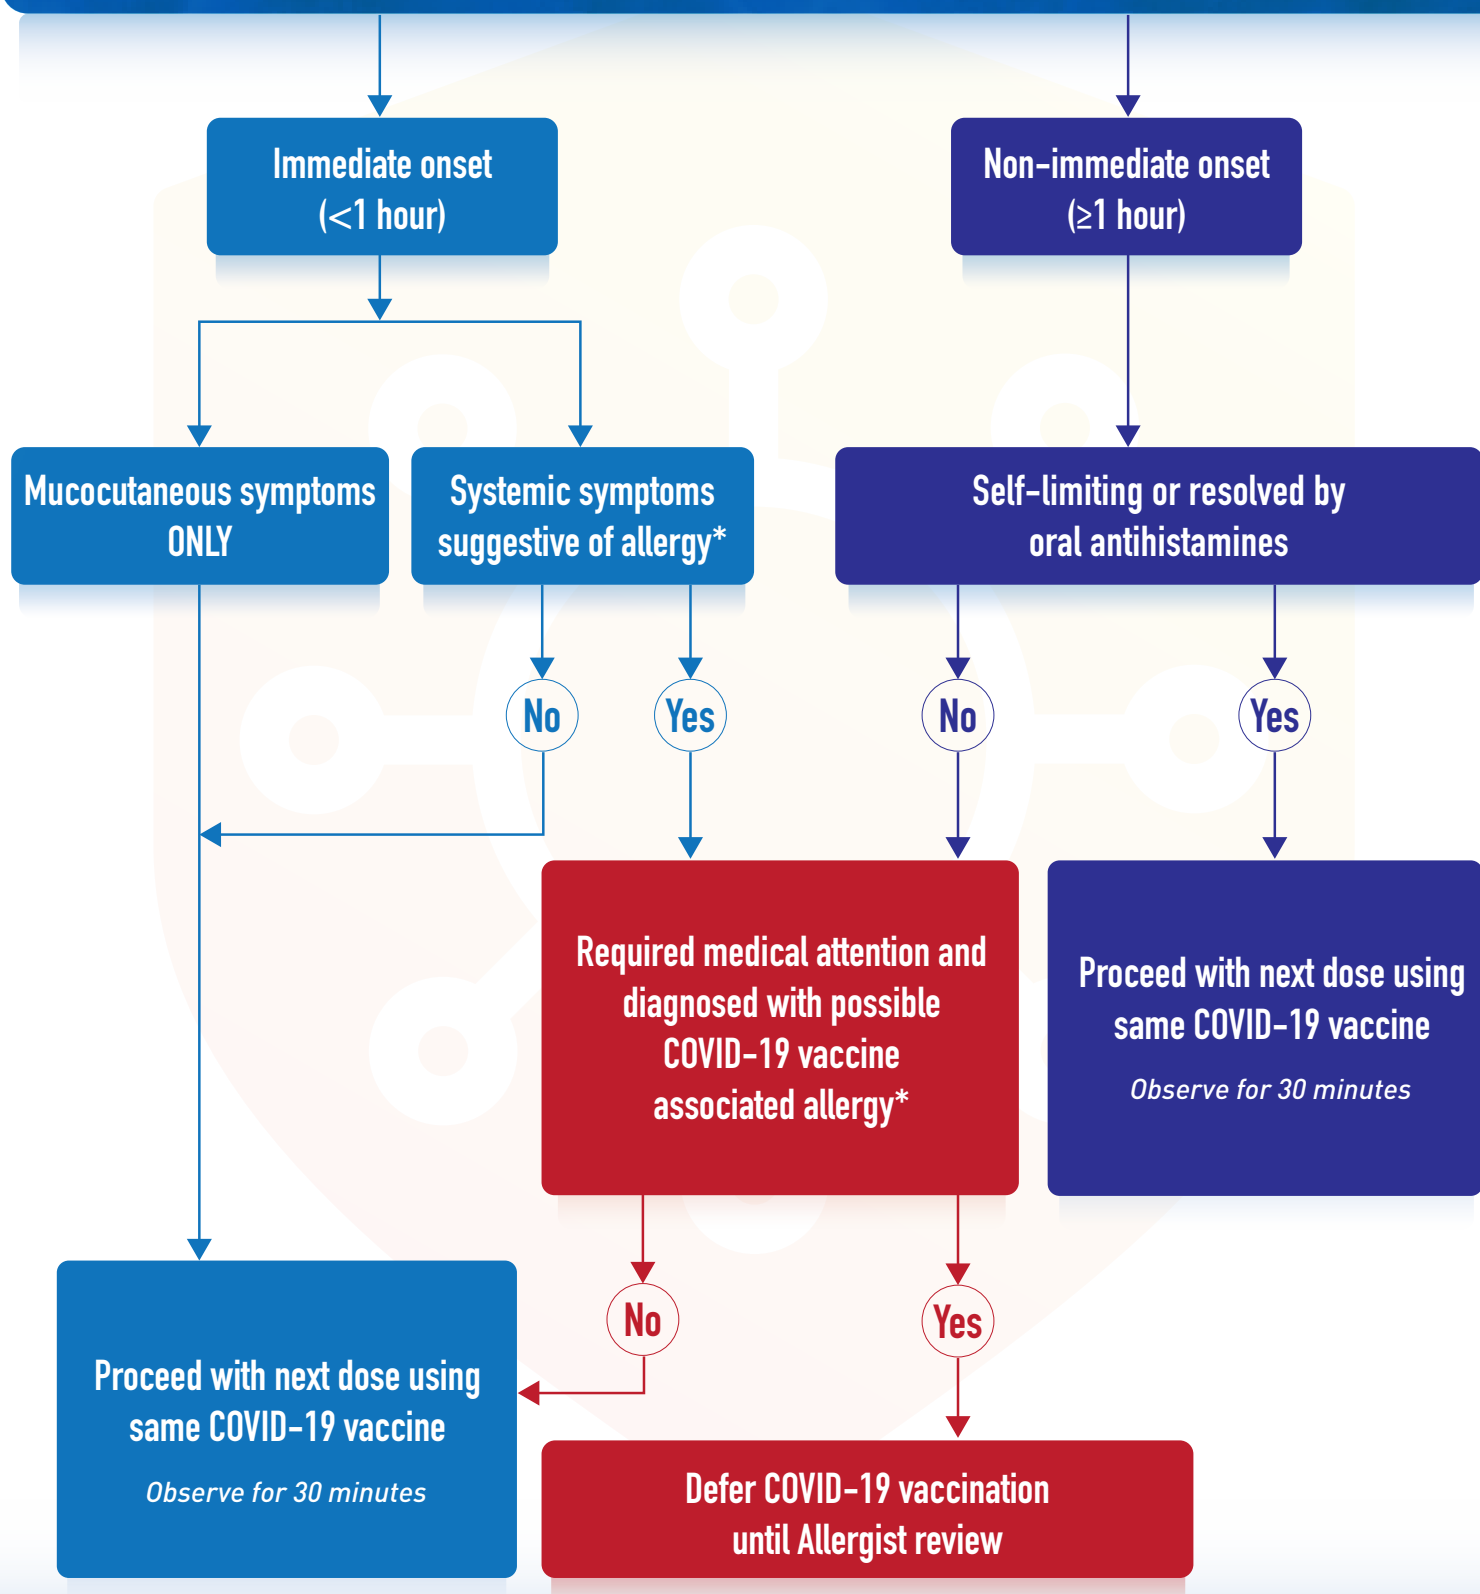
Immediate onset
(<1 hour)

Non-immediate onset
(≥1 hour)

Mucocutaneous symptoms ONLY

Systemic symptoms suggestive of allergy*

Self-limiting or resolved by oral antihistamines

No

Yes

No

Yes

Required medical attention and diagnosed with possible COVID-19 vaccine associated allergy*

Proceed with next dose using same COVID-19 vaccine

Observe for 30 minutes

No

Yes

Proceed with next dose using same COVID-19 vaccine

Observe for 30 minutes

Defer COVID-19 vaccination until Allergist review